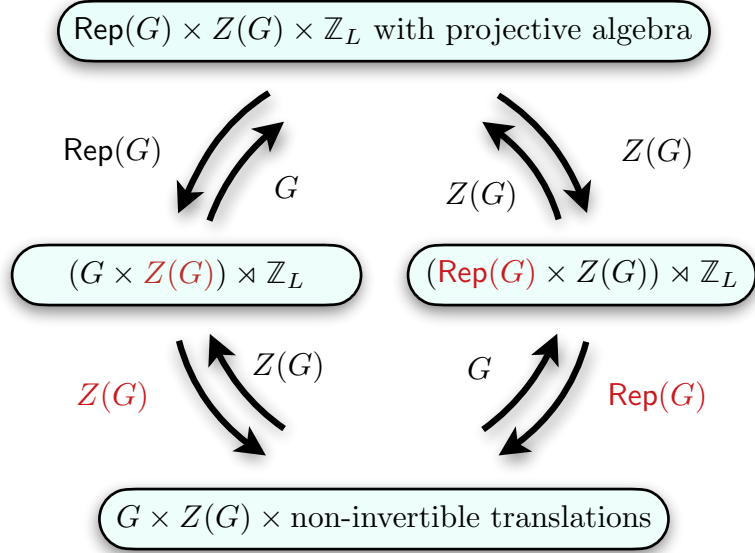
$\mathsf{Rep}(G) \times Z(G) \times \mathbb{Z}_L$ with projective algebra

$\mathsf{Rep}(G)$

$G$

$Z(G)$

$Z(G)$

$(G \times Z(G)) \rtimes \mathbb{Z}_L$

$(\mathsf{Rep}(G) \times Z(G)) \rtimes \mathbb{Z}_L$

$Z(G)$

$Z(G)$

$G$

$\mathsf{Rep}(G)$

$G \times Z(G) \times$ non-invertible translations